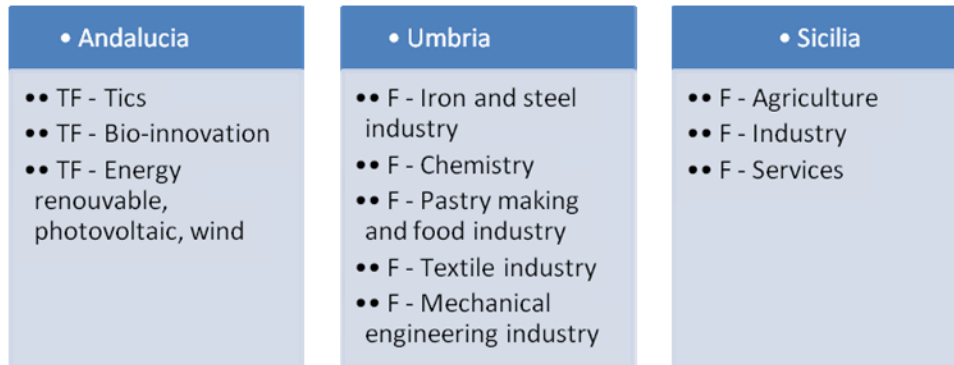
• Andalucia

•• TF - Tics
•• TF - Bio-innovation
•• TF - Energy renouvable, photovoltaic, wind

• Umbria

•• F - Iron and steel industry
•• F - Chemistry
•• F - Pastry making and food industry
•• F - Textile industry
•• F - Mechanical engineering industry

• Sicilia

•• F - Agriculture
•• F - Industry
•• F - Services